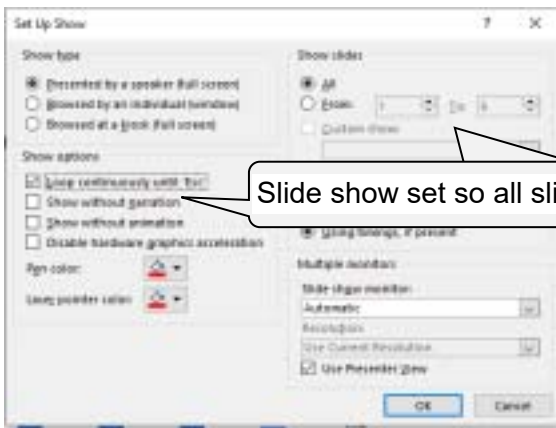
Set Up Show

?

×

Show type

Presented by a speaker (full screen)

Browsed by an individual (window)

Browsed at a kiosk (full screen)

Show options

Loop continuously until 'Esc'

Show without narration

Show without animation

Disable hardware graphics acceleration

Pen color:

Laser pointer color:

Show slides

All

From: 1 To: 6

Custom show:

Slide show set so all sli

Using timings, if present

Multiple monitors

Slide show monitor:

Automatic

Resolution:

Use Current Resolution

Use Presenter View

OK

Cancel